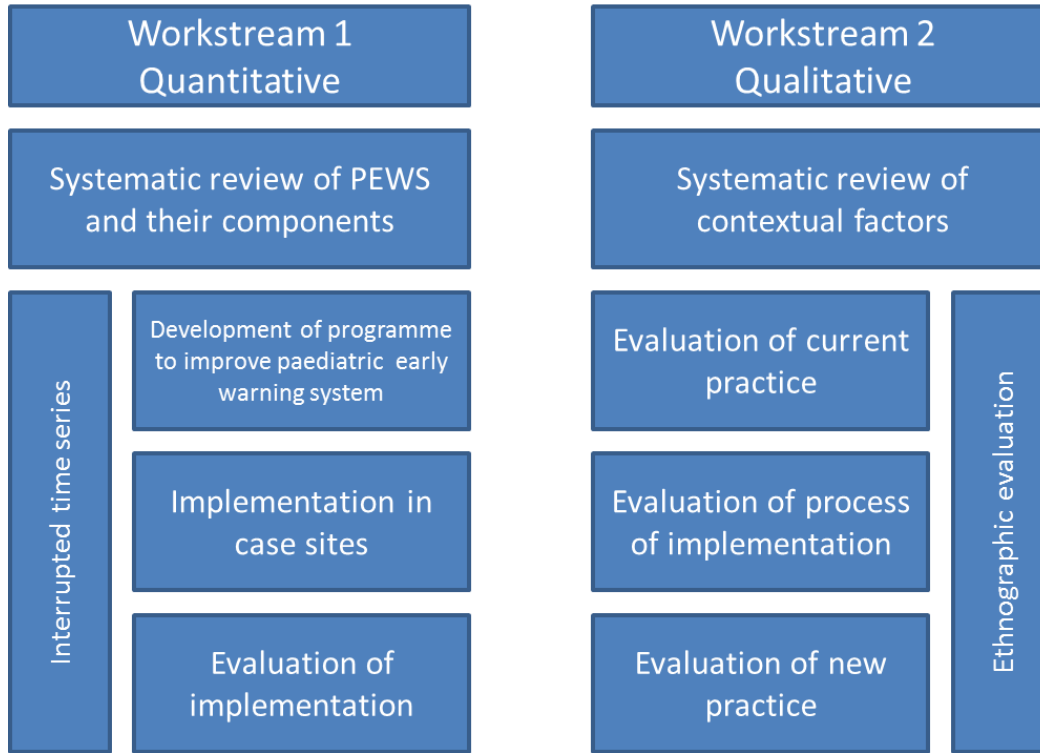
Workstream 1
Quantitative

Systematic review of PEWS and their components

Interrupted time series

Development of programme to improve paediatric early warning system

Implementation in case sites

Evaluation of implementation

Workstream 2
Qualitative

Systematic review of contextual factors

Evaluation of current practice

Evaluation of process of implementation

Evaluation of new practice

Ethnographic evaluation